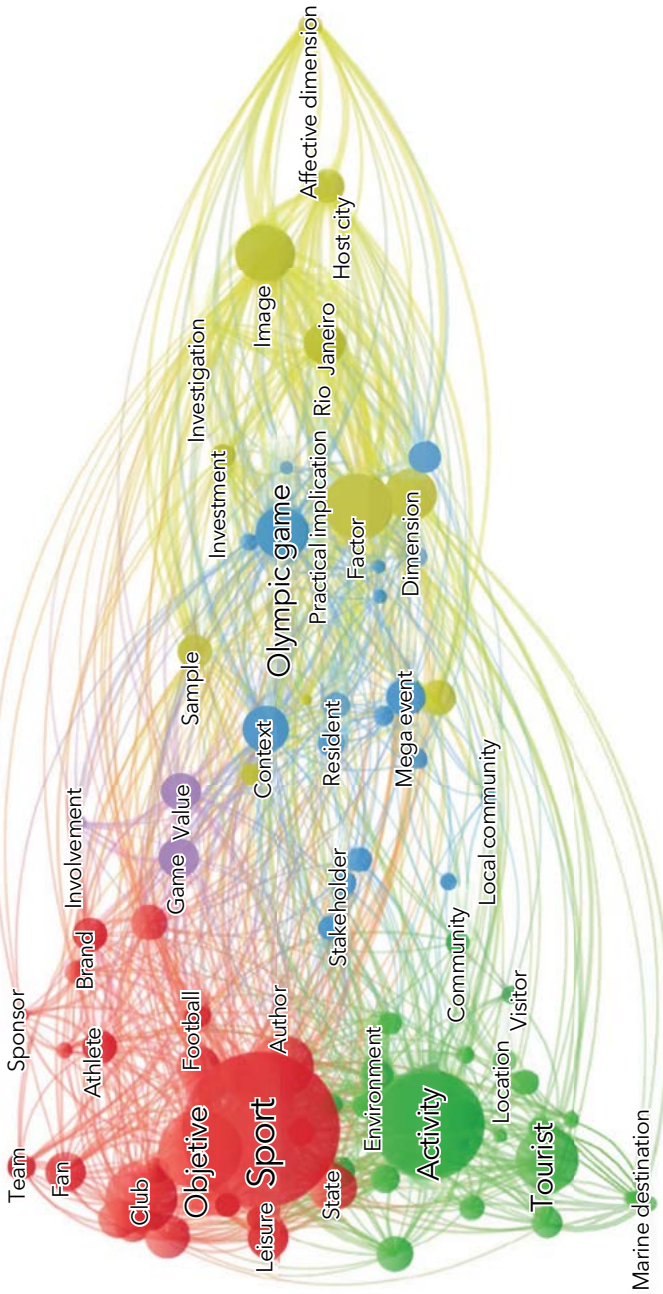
Affective dimension
Host city
Image
Rio Janeiro
Investigation
Practical implication
Investment
Olympic game
Factor
Dimension
Sample
Mega event
Resident
Context
Local community
Value
Involvement
Game
Stakeholder
Community
Brand
Visitor
Sponsor
Football
Author
Environment
Location
Athlete
Objetive
Sport
Activity
Tourist
Marine destination
Team
Fan
Club
Leisure
State